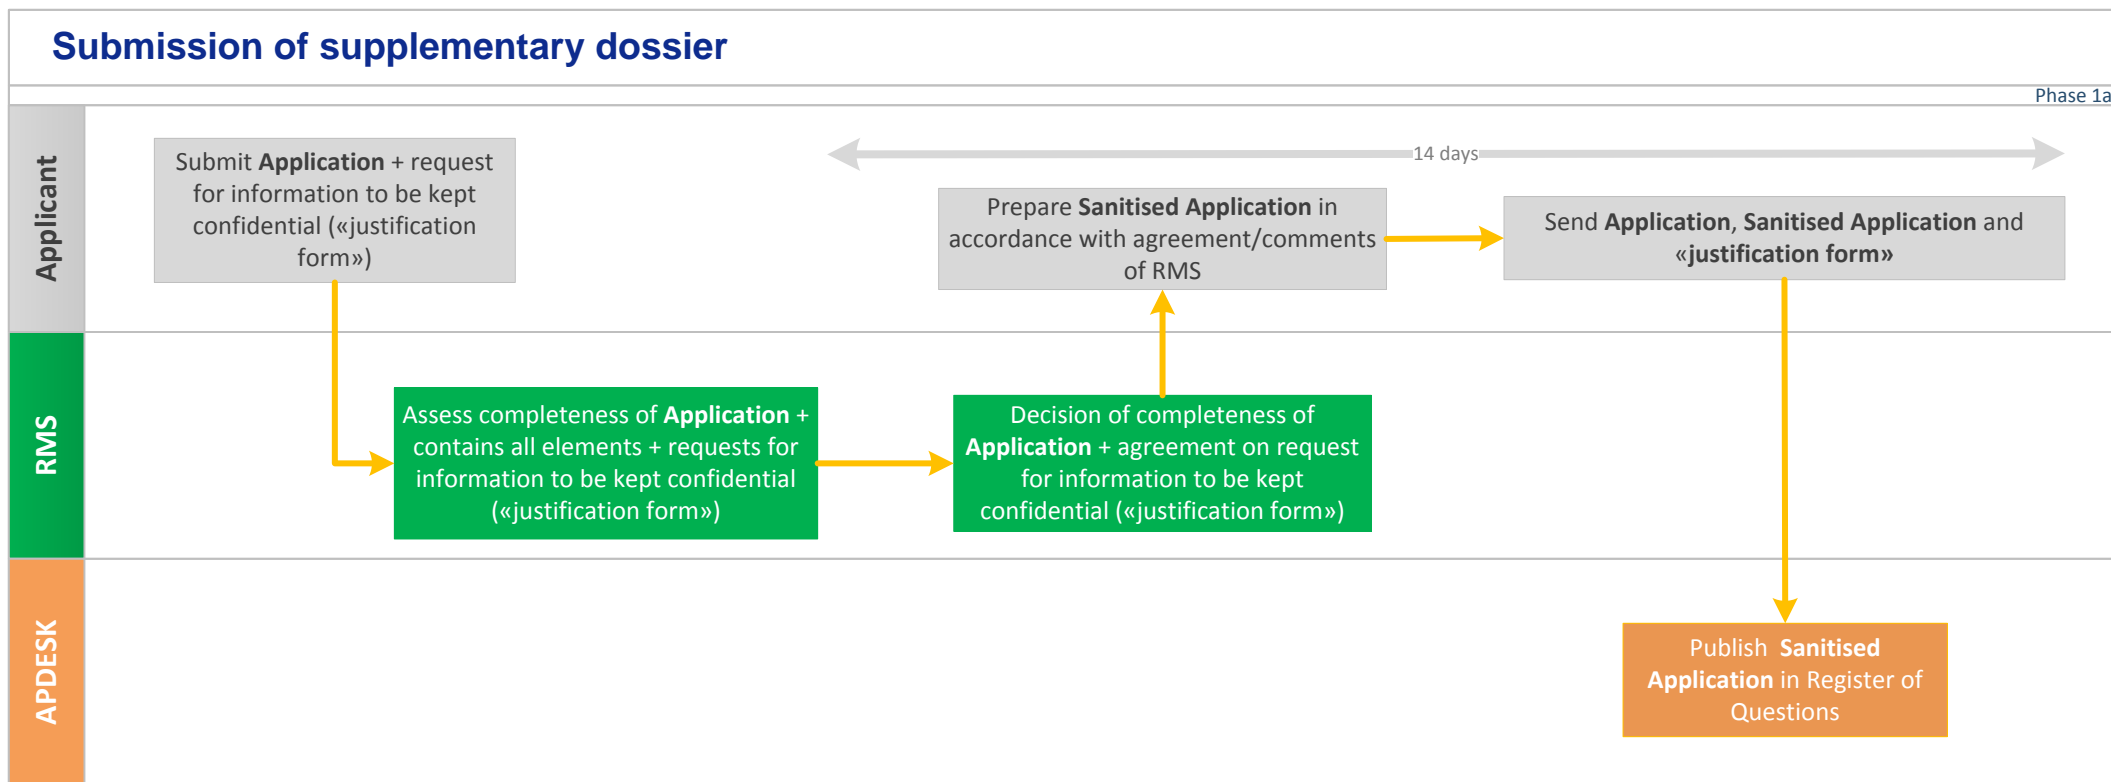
Submission of supplementary dossier

Phase 1a

Applicant

Submit Application + request for information to be kept confidential («justification form»)

14 days

Prepare Sanitised Application in accordance with agreement/comments of RMS

Send Application, Sanitised Application and «justification form»

RMS

Assess completeness of Application + contains all elements + requests for information to be kept confidential («justification form»)

Decision of completeness of Application + agreement on request for information to be kept confidential («justification form»)

APDESK

Publish Sanitised Application in Register of Questions